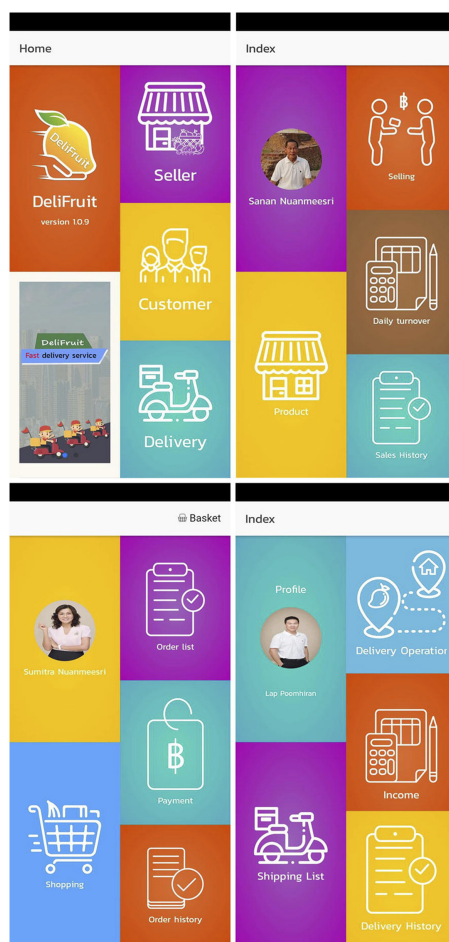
Home

DeliFruit

DeliFruit
version 1.0.9

Seller

Customer

DeliFruit
Fast delivery service

Delivery

Index

Sanan Nuanmeesri

฿

Selling

Daily turnover

Product

Sales History

Basket

Sumitra Nuanmeesri

Order list

฿

Payment

Shopping

Order history

Index

Profile

Lap Poemniran

Delivery Operation

Income

Shipping List

Delivery History